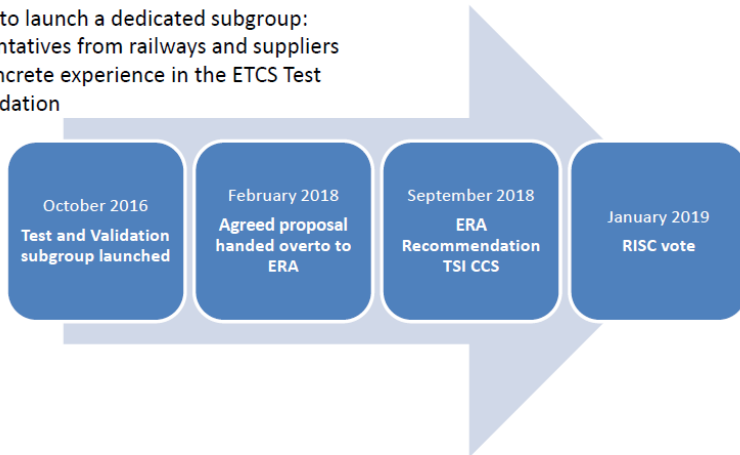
to launch a dedicated subgroup: ntatives from railways and suppliers ncrete experience in the ETCS Test dation

October 2016
Test and Validation subgroup launched

February 2018
Agreed proposal handed overto to ERA

September 2018
ERA Recommendation TSI CCS

January 2019
RISC vote